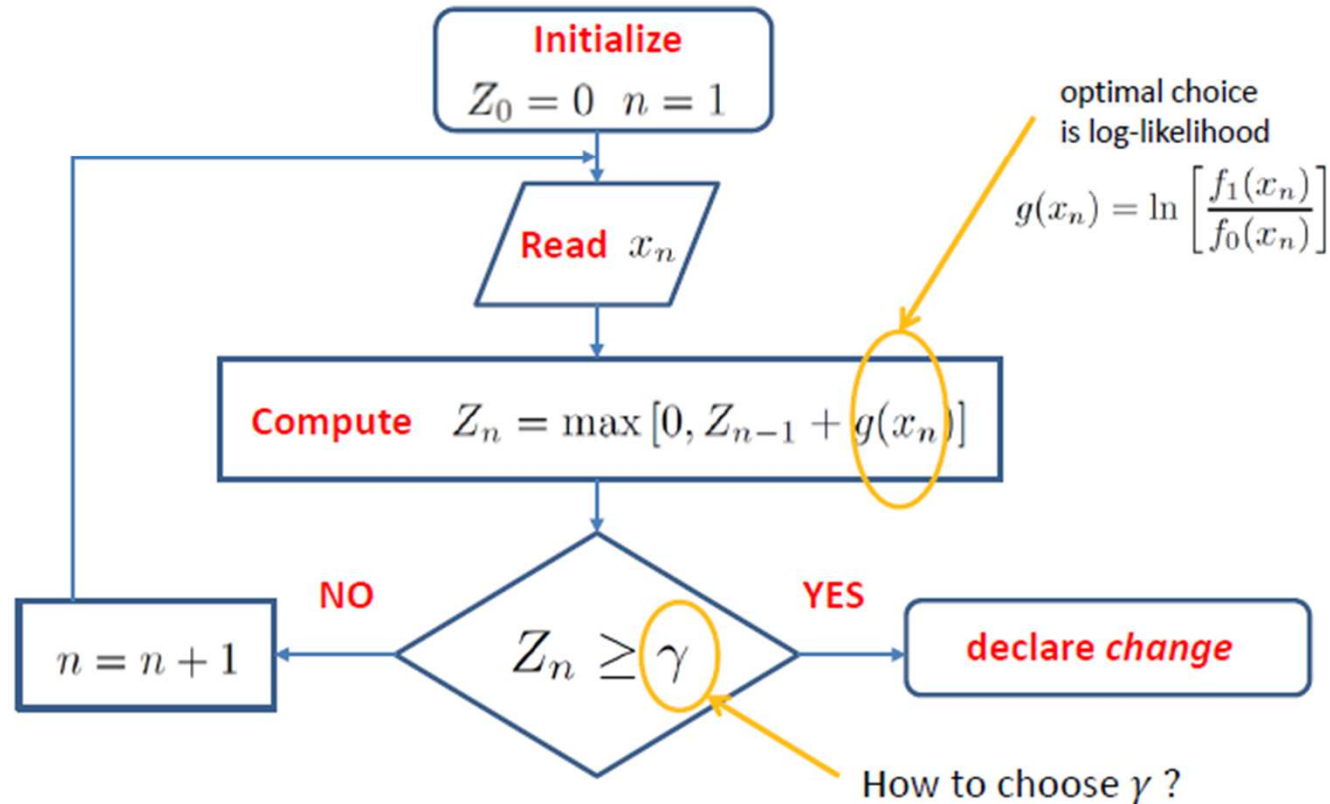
Initialize
$Z_0 = 0 \quad n = 1$

optimal choice is log-likelihood

$g(x_n) = \ln\left[\frac{f_1(x_n)}{f_0(x_n)}\right]$

Read $x_n$

Compute $Z_n = \max[0, Z_{n-1} + g(x_n)]$

NO

YES

$n = n + 1$

$Z_n \geq \gamma$

declare *change*

How to choose $\gamma$ ?